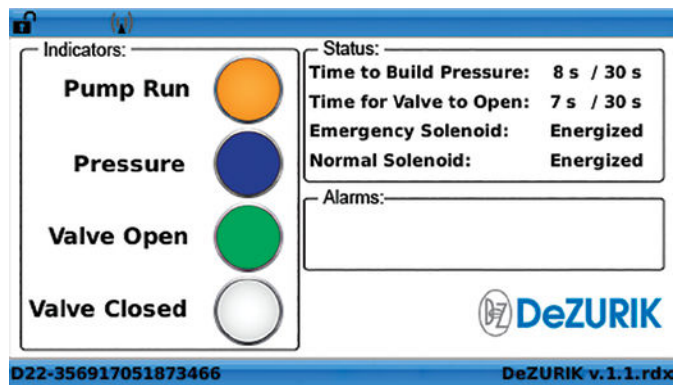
Indicators:

Pump Run

Pressure

Valve Open

Valve Closed

Status:

| | |
|---|---|
| Time to Build Pressure: | 8 s / 30 s |
| Time for Valve to Open: | 7 s / 30 s |
| Emergency Solenoid: | Energized |
| Normal Solenoid: | Energized |

Alarms:

DeZURIK

D22-356917051873466

DeZURIK v.1.1.rdx